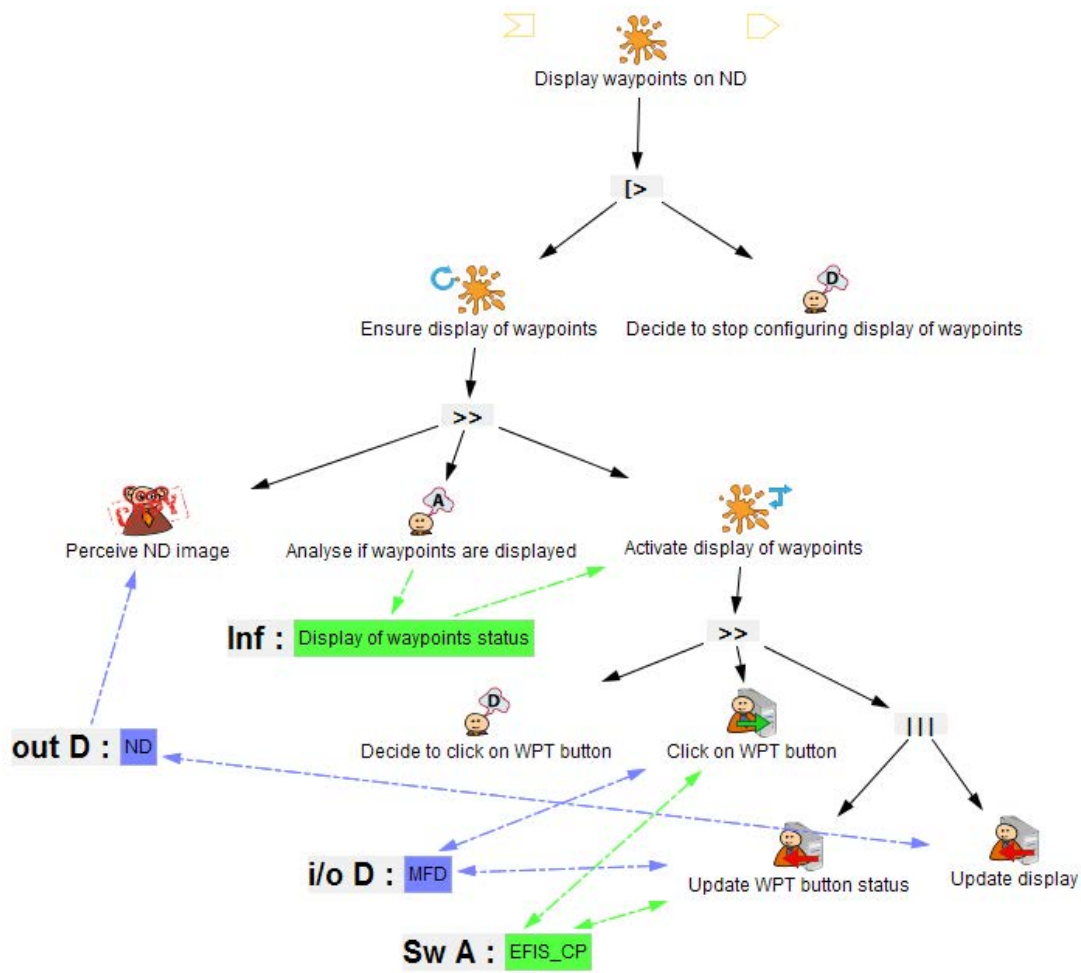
Display waypoints on ND

[>

Ensure display of waypoints

D

Decide to stop configuring display of waypoints

>>

Perceive ND image

A

Analyse if waypoints are displayed

Activate display of waypoints

Inf : Display of waypoints status

>>

D

Decide to click on WPT button

Click on WPT button

|||

out D : ND

i/o D : MFD

Update WPT button status

Update display

Sw A : EFIS_CP